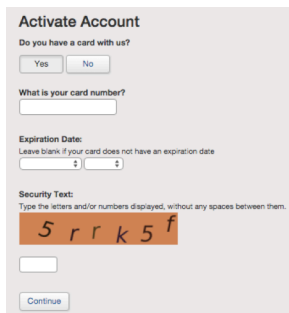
Activate Account

Do you have a card with us?

Yes No

What is your card number?

Expiration Date:
Leave blank if your card does not have an expiration date

Security Text:
Type the letters and/or numbers displayed, without any spaces between them.

5rrk5f

Continue